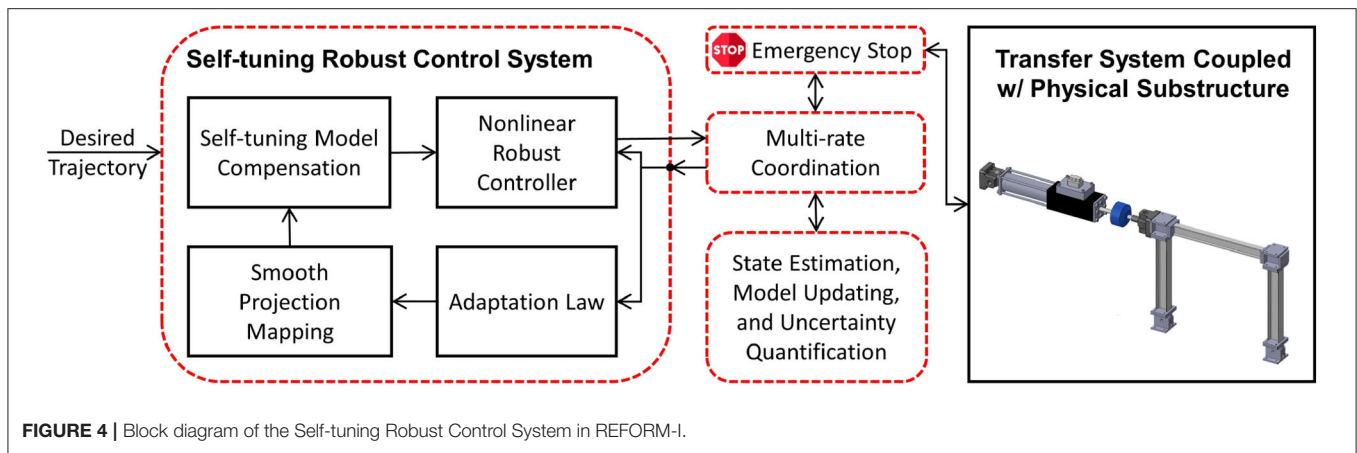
Self-tuning Robust Control System

Desired Trajectory

Self-tuning Model Compensation

Nonlinear Robust Controller

Smooth Projection Mapping

Adaptation Law

STOP Emergency Stop

Multi-rate Coordination

State Estimation, Model Updating, and Uncertainty Quantification

Transfer System Coupled w/ Physical Substructure

FIGURE 4 | Block diagram of the Self-tuning Robust Control System in REFORM-I.